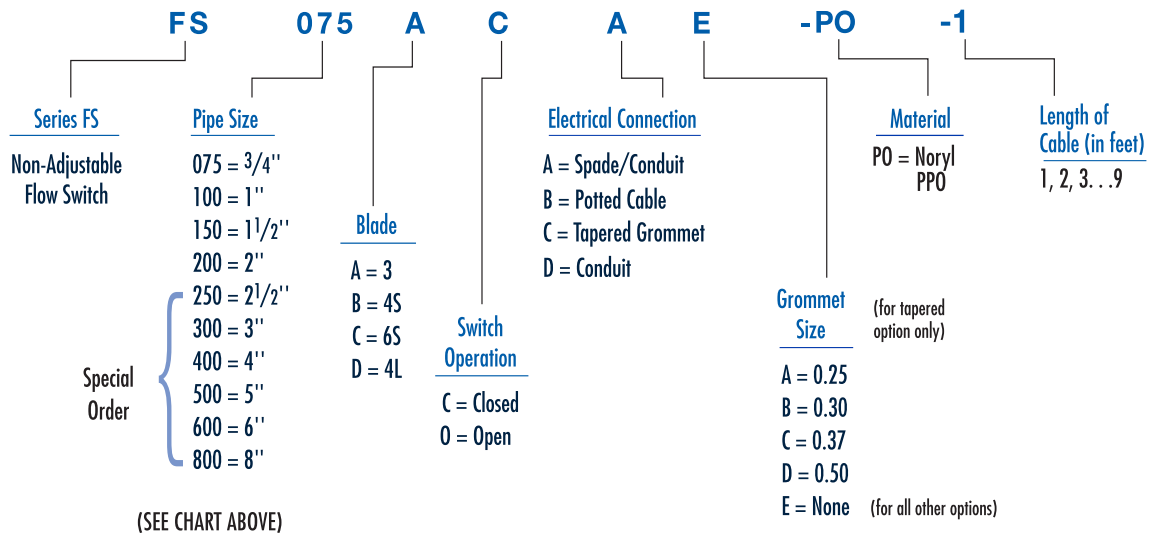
FS 075 A C A E -PO -1

Series FS
Non-Adjustable Flow Switch

Pipe Size
075 = $^3/4$''
100 = 1''
150 = $1^1/2$''
200 = 2''
250 = $2^1/2$''
300 = 3''
400 = 4''
500 = 5''
600 = 6''
800 = 8''

Special Order

(SEE CHART ABOVE)

Blade
A = 3
B = 4S
C = 6S
D = 4L

Switch Operation
C = Closed
O = Open

Electrical Connection
A = Spade/Conduit
B = Potted Cable
C = Tapered Grommet
D = Conduit

Grommet Size
(for tapered option only)
A = 0.25
B = 0.30
C = 0.37
D = 0.50
E = None (for all other options)

Material
PO = Noryl PPO

Length of Cable (in feet)
1, 2, 3. . .9